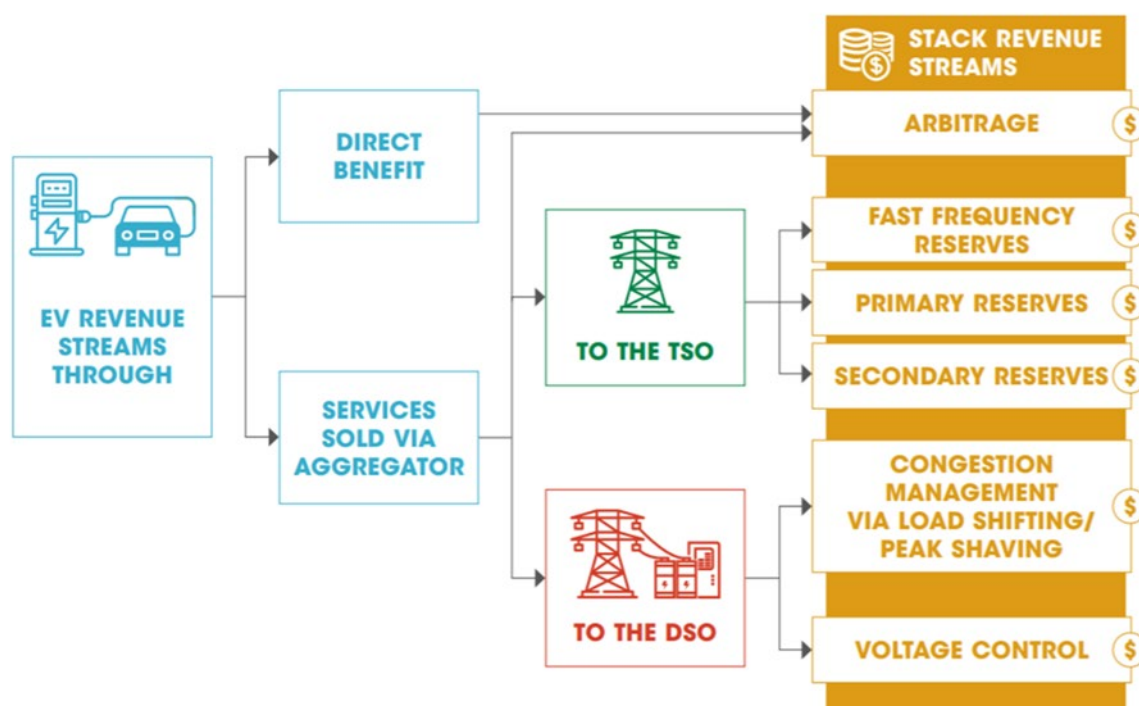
STACK REVENUE STREAMS

EV REVENUE STREAMS THROUGH

DIRECT BENEFIT

SERVICES SOLD VIA AGGREGATOR

TO THE TSO

TO THE DSO

ARBITRAGE $

FAST FREQUENCY RESERVES $

PRIMARY RESERVES $

SECONDARY RESERVES $

CONGESTION MANAGEMENT VIA LOAD SHIFTING/ PEAK SHAVING $

VOLTAGE CONTROL $